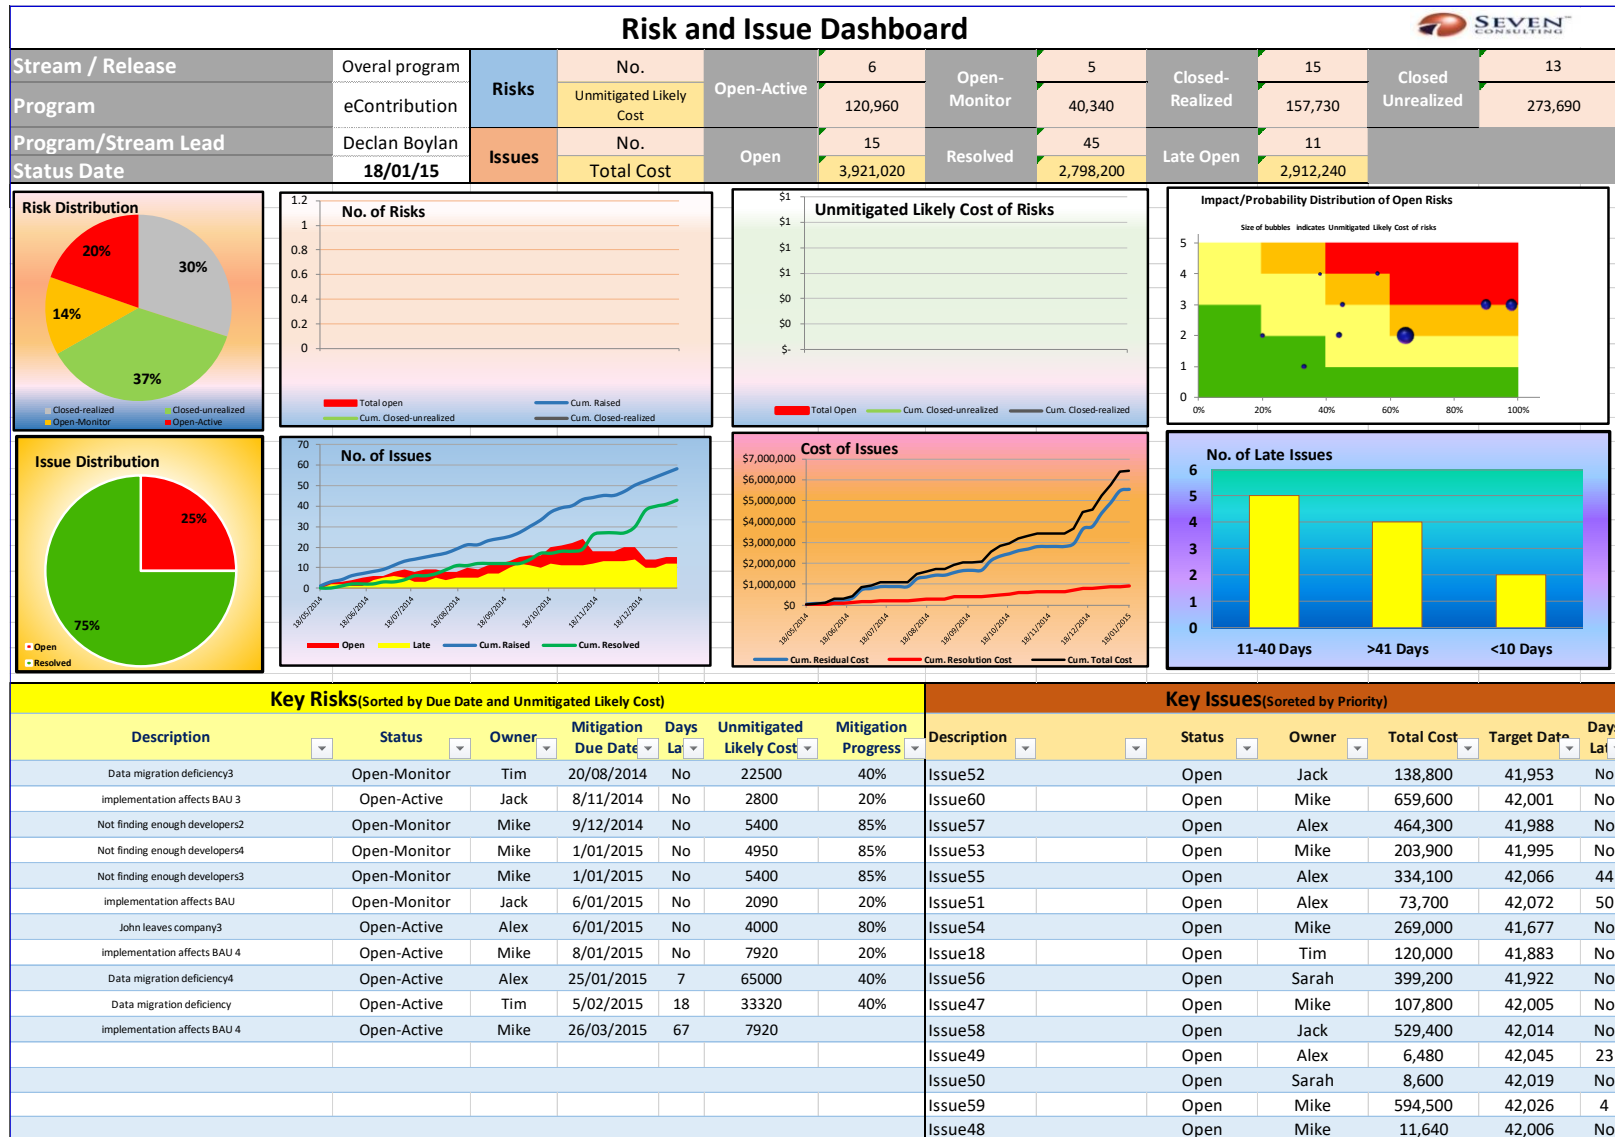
Risk and Issue Dashboard

SEVEN CONSULTING

| Stream / Release | Overal program | Risks | No. | Open-Active | 6 | Open-Monitor | 5 | Closed-Realized | 15 | Closed Unrealized | 13 |
|---|---|---|---|---|---|---|---|---|---|---|---|
| Program | eContribution | | Unmitigated Likely Cost | | 120,960 | | 40,340 | | 157,730 | | 273,690 |
| Program/Stream Lead | Declan Boylan | Issues | No. | Open | 15 | Resolved | 45 | Late Open | 11 | | |
| Status Date | 18/01/15 | | Total Cost | | 3,921,020 | | 2,798,200 | | 2,912,240 | | |

Risk Distribution
20%
30%
14%
37%
Closed-realized
Closed-unrealized
Open-Monitor
Open-Active

No. of Risks
1.2
1
0.8
0.6
0.4
0.2
0
Total open
Cum. Raised
Cum. Closed-unrealized
Cum. Closed-realized

Unmitigated Likely Cost of Risks
$1
$1
$1
$1
$0
$0
$-
Total Open
Cum. Closed-unrealized
Cum. Closed-realized

Impact/Probability Distribution of Open Risks
Size of bubbles indicates Unmitigated Likely Cost of risks
5
4
3
2
1
0
0%
20%
40%
60%
80%
100%

Issue Distribution
25%
75%
Open
Resolved

No. of Issues
70
60
50
40
30
20
10
0
18/05/2014
18/06/2014
18/07/2014
18/08/2014
18/09/2014
18/10/2014
18/11/2014
18/12/2014
Open
Late
Cum. Raised
Cum. Resolved

Cost of Issues
$7,000,000
$6,000,000
$5,000,000
$4,000,000
$3,000,000
$2,000,000
$1,000,000
$0
18/05/2014
18/06/2014
18/07/2014
18/08/2014
18/09/2014
18/10/2014
18/11/2014
18/12/2014
18/01/2015
Cum. Residual Cost
Cum. Resolution Cost
Cum. Total Cost

No. of Late Issues
6
5
4
3
2
1
0
11-40 Days
>41 Days
<10 Days

Key Risks(Sorted by Due Date and Unmitigated Likely Cost)

| Description | Status | Owner | Mitigation Due Date | Days La | Unmitigated Likely Cost | Mitigation Progress |
|---|---|---|---|---|---|---|
| Data migration deficiency3 | Open-Monitor | Tim | 20/08/2014 | No | 22500 | 40% |
| implementation affects BAU 3 | Open-Active | Jack | 8/11/2014 | No | 2800 | 20% |
| Not finding enough developers2 | Open-Monitor | Mike | 9/12/2014 | No | 5400 | 85% |
| Not finding enough developers4 | Open-Monitor | Mike | 1/01/2015 | No | 4950 | 85% |
| Not finding enough developers3 | Open-Monitor | Mike | 1/01/2015 | No | 5400 | 85% |
| implementation affects BAU | Open-Monitor | Jack | 6/01/2015 | No | 2090 | 20% |
| John leaves company3 | Open-Active | Alex | 6/01/2015 | No | 4000 | 80% |
| implementation affects BAU 4 | Open-Active | Mike | 8/01/2015 | No | 7920 | 20% |
| Data migration deficiency4 | Open-Active | Alex | 25/01/2015 | 7 | 65000 | 40% |
| Data migration deficiency | Open-Active | Tim | 5/02/2015 | 18 | 33320 | 40% |
| implementation affects BAU 4 | Open-Active | Mike | 26/03/2015 | 67 | 7920 | |

Key Issues(Soreted by Priority)

| Description | Status | Owner | Total Cost | Target Date | Days Lat |
|---|---|---|---|---|---|
| Issue52 | Open | Jack | 138,800 | 41,953 | No |
| Issue60 | Open | Mike | 659,600 | 42,001 | No |
| Issue57 | Open | Alex | 464,300 | 41,988 | No |
| Issue53 | Open | Mike | 203,900 | 41,995 | No |
| Issue55 | Open | Alex | 334,100 | 42,066 | 44 |
| Issue51 | Open | Alex | 73,700 | 42,072 | 50 |
| Issue54 | Open | Mike | 269,000 | 41,677 | No |
| Issue18 | Open | Tim | 120,000 | 41,883 | No |
| Issue56 | Open | Sarah | 399,200 | 41,922 | No |
| Issue47 | Open | Mike | 107,800 | 42,005 | No |
| Issue58 | Open | Jack | 529,400 | 42,014 | No |
| Issue49 | Open | Alex | 6,480 | 42,045 | 23 |
| Issue50 | Open | Sarah | 8,600 | 42,019 | No |
| Issue59 | Open | Mike | 594,500 | 42,026 | 4 |
| Issue48 | Open | Mike | 11,640 | 42,006 | No |